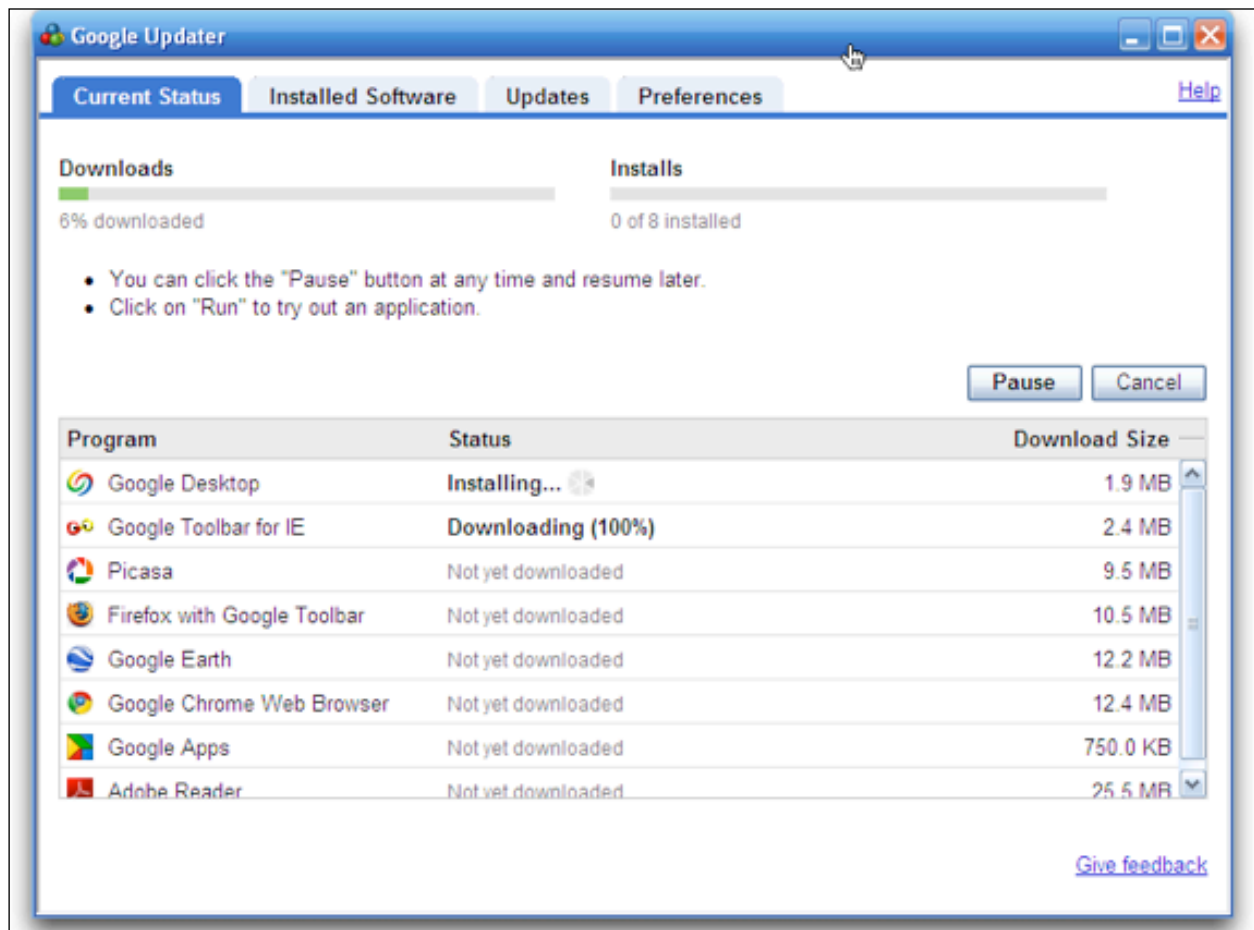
Google Updater

Current Status | Installed Software | Updates | Preferences

Help

Downloads

6% downloaded

Installs

0 of 8 installed

- You can click the "Pause" button at any time and resume later.
- Click on "Run" to try out an application.

Pause | Cancel

| Program | Status | Download Size |
|---|---|---|
| Google Desktop | Installing... | 1.9 MB |
| Google Toolbar for IE | Downloading (100%) | 2.4 MB |
| Picasa | Not yet downloaded | 9.5 MB |
| Firefox with Google Toolbar | Not yet downloaded | 10.5 MB |
| Google Earth | Not yet downloaded | 12.2 MB |
| Google Chrome Web Browser | Not yet downloaded | 12.4 MB |
| Google Apps | Not yet downloaded | 750.0 KB |
| Adobe Reader | Not yet downloaded | 25.5 MB |

Give feedback